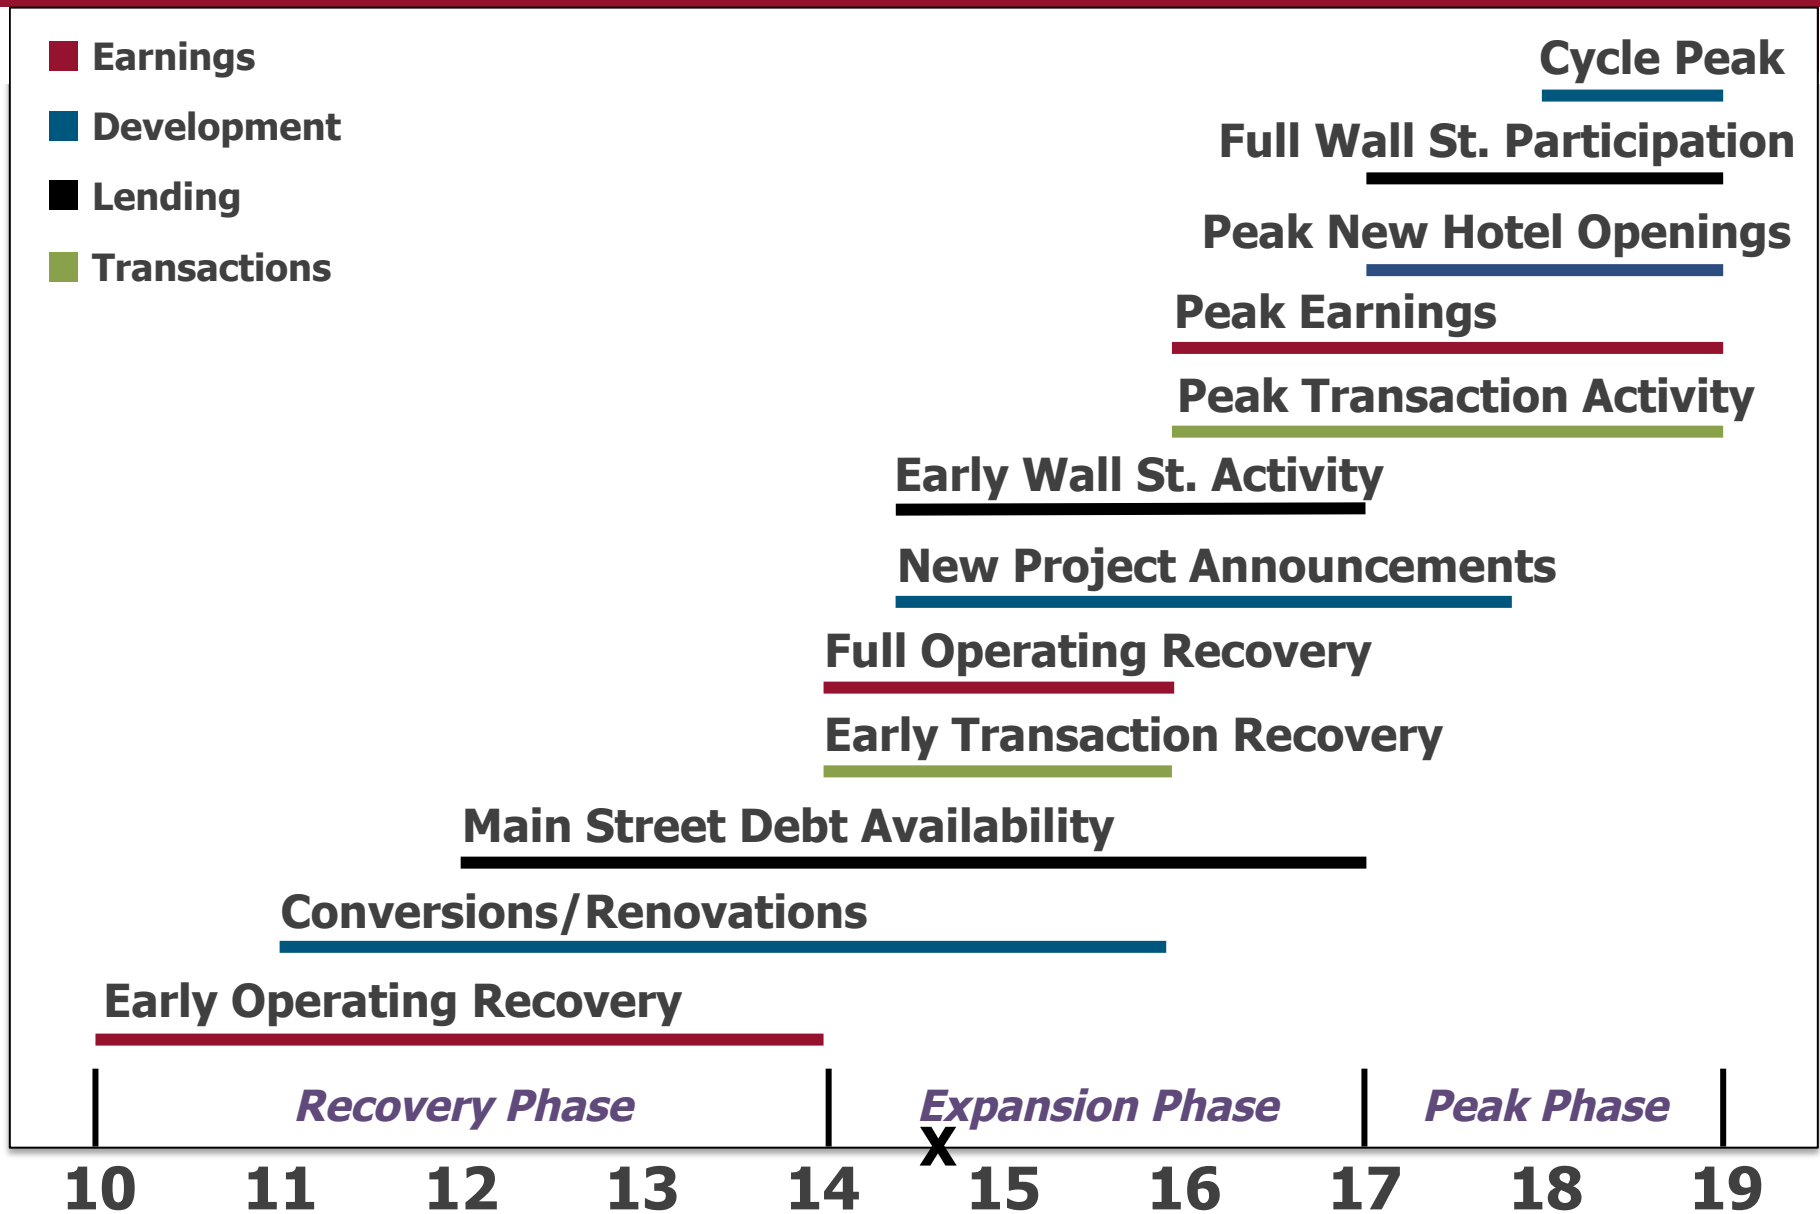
Earnings
Development
Lending
Transactions

Cycle Peak
Full Wall St. Participation
Peak New Hotel Openings
Peak Earnings
Peak Transaction Activity
Early Wall St. Activity
New Project Announcements
Full Operating Recovery
Early Transaction Recovery
Main Street Debt Availability
Conversions/Renovations
Early Operating Recovery

Recovery Phase
Expansion Phase
Peak Phase

X

10 11 12 13 14 15 16 17 18 19